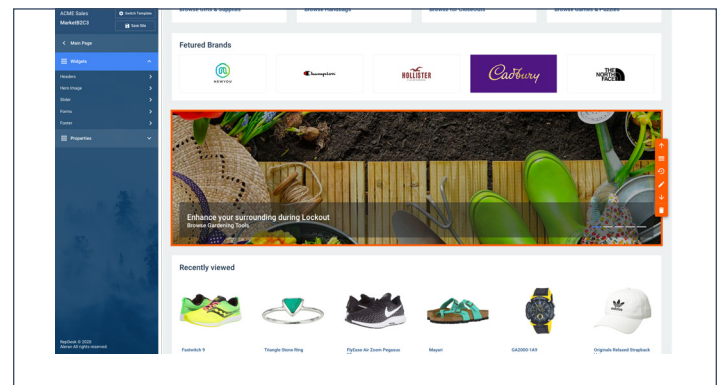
ACME Sales
Market B2C3
Switch Template
Save Site

< Main Page

Widgets

Headers
Hero Image
Slider
Forms
Footer

Properties

Browse Gifts & Supplies
Browse Handbags
Browse for Cookouts
Browse Games & Puzzles

Fetured Brands

NEWYOU
Champion
HOLLISTER
Cadbury
THE NORTH FACE

Enhance your surrounding during Lockout
Browse Gardening Tools

Recently viewed

Fastwitch 9
Triangle Stone Ring
FlyEase Air Zoom Pegasus
Mayari
GA2000-1A9
Originals Relaxed Strapback

RepDesk © 2020
Akran All rights reserved